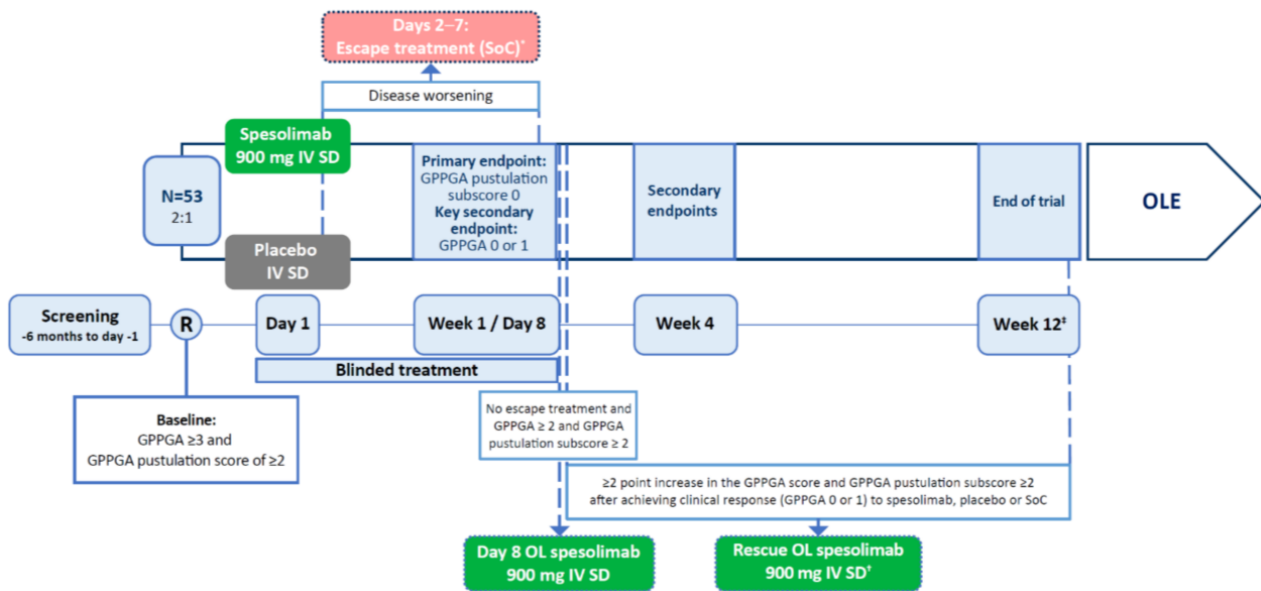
Days 2–7:
Escape treatment (SoC)*

Disease worsening

Spesolimab
900 mg IV SD

N=53
2:1

Placebo
IV SD

Primary endpoint:
GPPGA pustulation subscore 0
Key secondary endpoint:
GPPGA 0 or 1

Secondary endpoints

End of trial

OLE

Screening
-6 months to day -1

R

Day 1

Week 1 / Day 8

Week 4

Week 12‡

Blinded treatment

Baseline:
GPPGA ≥3 and
GPPGA pustulation score of ≥2

No escape treatment and GPPGA ≥ 2 and GPPGA pustulation subscore ≥ 2

≥2 point increase in the GPPGA score and GPPGA pustulation subscore ≥2 after achieving clinical response (GPPGA 0 or 1) to spesolimab, placebo or SoC

Day 8 OL spesolimab
900 mg IV SD

Rescue OL spesolimab
900 mg IV SD†